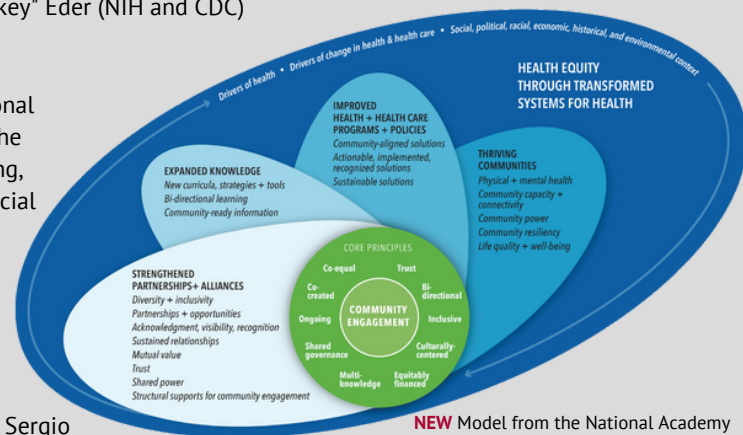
key" Eder (NIH and CDC)

onal
he
ng,
cial

Sergio

Drivers of health • Drivers of change in health & health care • Social, political, racial, economic, historical, and environmental context

HEALTH EQUITY THROUGH TRANSFORMED SYSTEMS FOR HEALTH

IMPROVED HEALTH + HEALTH CARE PROGRAMS + POLICIES
Community-aligned solutions
Actionable, implemented, recognized solutions
Sustainable solutions

EXPANDED KNOWLEDGE
New curricula, strategies + tools
Bi-directional learning
Community-ready information

THRIVING COMMUNITIES
Physical + mental health
Community capacity + connectivity
Community power
Community resiliency
Life quality + well-being

STRENGTHENED PARTNERSHIPS+ ALLIANCES
Diversity + inclusivity
Partnerships + opportunities
Acknowledgment, visibility, recognition
Sustained relationships
Mutual value
Trust
Shared power
Structural supports for community engagement

CORE PRINCIPLES
Co-equal
Trust
Co-created
Bi-directional
Ongoing
COMMUNITY ENGAGEMENT
Inclusive
Shared governance
Culturally-centered
Multi-knowledge
Equitably financed

NEW Model from the National Academy